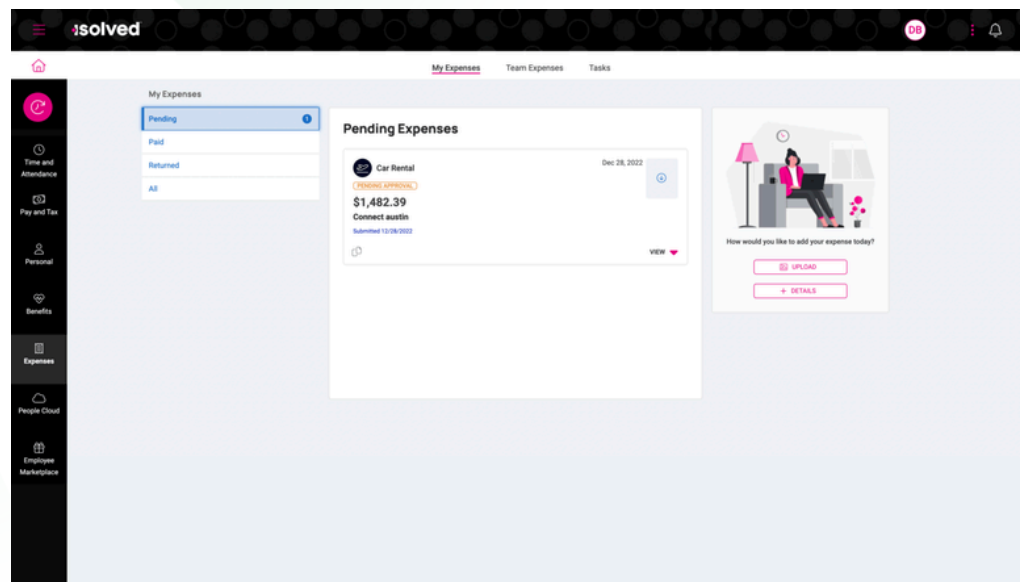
isolved

DB

My Expenses Team Expenses Tasks

Time and Attendance

Pay and Tax

Personal

Benefits

Expenses

People Cloud

Employee Marketplace

My Expenses

Pending 1

Paid

Returned

All

Pending Expenses

Car Rental

Dec 28, 2022

PENDING APPROVAL

$1,482.39

Connect austin

Submitted 12/28/2022

VIEW

How would you like to add your expense today?

UPLOAD

+ DETAILS